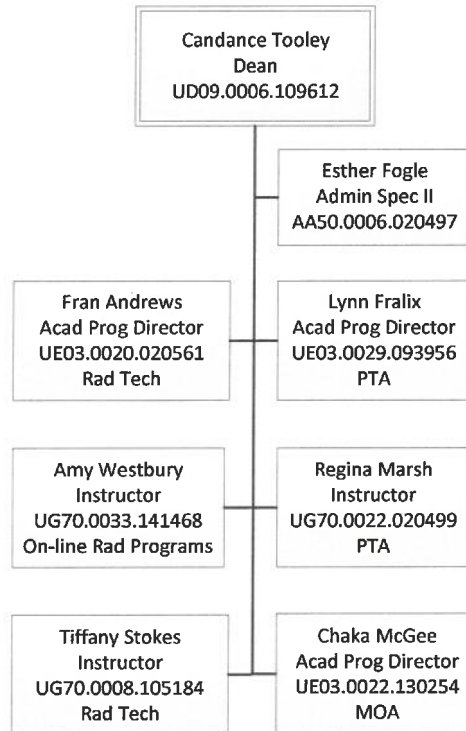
Candance Tooley
Dean
UD09.0006.109612

Esther Fogle
Admin Spec II
AA50.0006.020497

Fran Andrews
Acad Prog Director
UE03.0020.020561
Rad Tech

Lynn Fralix
Acad Prog Director
UE03.0029.093956
PTA

Amy Westbury
Instructor
UG70.0033.141468
On-line Rad Programs

Regina Marsh
Instructor
UG70.0022.020499
PTA

Tiffany Stokes
Instructor
UG70.0008.105184
Rad Tech

Chaka McGee
Acad Prog Director
UE03.0022.130254
MOA